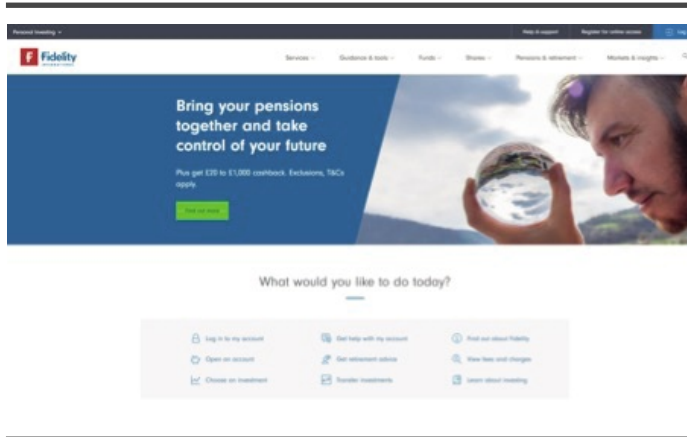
Personal Investing

Help & support

Register for online access

Log

Fidelity
INTERNATIONAL

Services

Guidance & tools

Funds

Shares

Pensions & retirement

Markets & insights

Bring your pensions together and take control of your future

Plus get £20 to £1,000 cashback. Exclusions, T&Cs apply.

Find out more

What would you like to do today?

Log in to my account

Get help with my account

Find out about Fidelity

Open an account

Get retirement advice

View fees and charges

Choose an investment

Transfer investments

Learn about investing